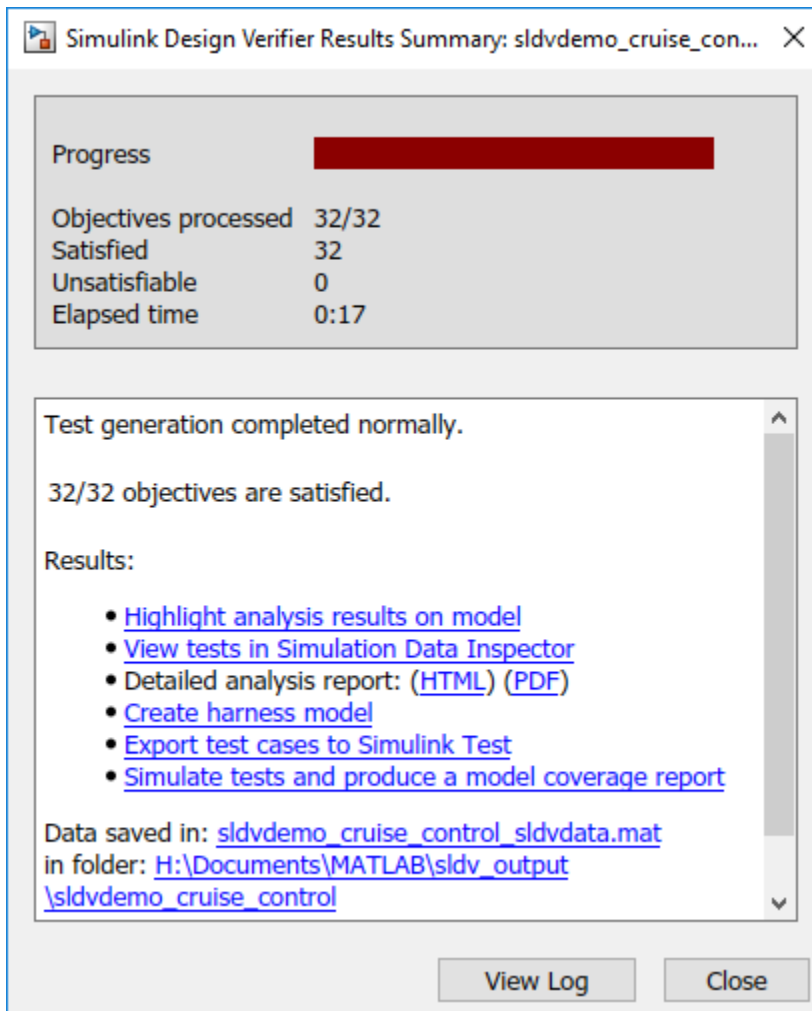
Simulink Design Verifier Results Summary: sldvdemo_cruise_con... ×

Progress

| | |
|---|---|
| Objectives processed | 32/32 |
| Satisfied | 32 |
| Unsatisfiable | 0 |
| Elapsed time | 0:17 |

Test generation completed normally.

32/32 objectives are satisfied.

Results:

- Highlight analysis results on model
- View tests in Simulation Data Inspector
- Detailed analysis report: (HTML) (PDF)
- Create harness model
- Export test cases to Simulink Test
- Simulate tests and produce a model coverage report

Data saved in: sldvdemo_cruise_control_sldvdata.mat
in folder: H:\Documents\MATLAB\sldv_output\sldvdemo_cruise_control

View Log
Close